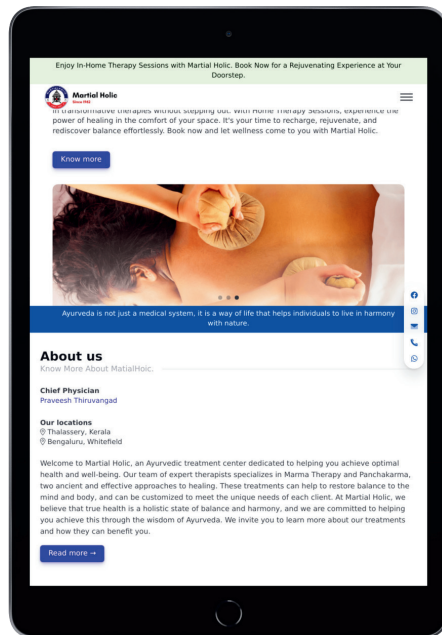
Enjoy In-Home Therapy Sessions with Martial Holic. Book Now for a Rejuvenating Experience at Your Doorstep.

Martial Holic
Since 1982

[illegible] transformative therapies without stepping out. With Home Therapy Sessions, experience the power of healing in the comfort of your space. It's your time to recharge, rejuvenate, and rediscover balance effortlessly. Book now and let wellness come to you with Martial Holic.

Know more

Ayurveda is not just a medical system, it is a way of life that helps individuals to live in harmony with nature.

About us
Know More About MatialHolc.

Chief Physician
Praveesh Thiruvangad

Our locations
Thalassery, Kerala
Bengaluru, Whitefield

Welcome to Martial Holic, an Ayurvedic treatment center dedicated to helping you achieve optimal health and well-being. Our team of expert therapists specializes in Marma Therapy and Panchakarma, two ancient and effective approaches to healing. These treatments can help to restore balance to the mind and body, and can be customized to meet the unique needs of each client. At Martial Holic, we believe that true health is a holistic state of balance and harmony, and we are committed to helping you achieve this through the wisdom of Ayurveda. We invite you to learn more about our treatments and how they can benefit you.

Read more →